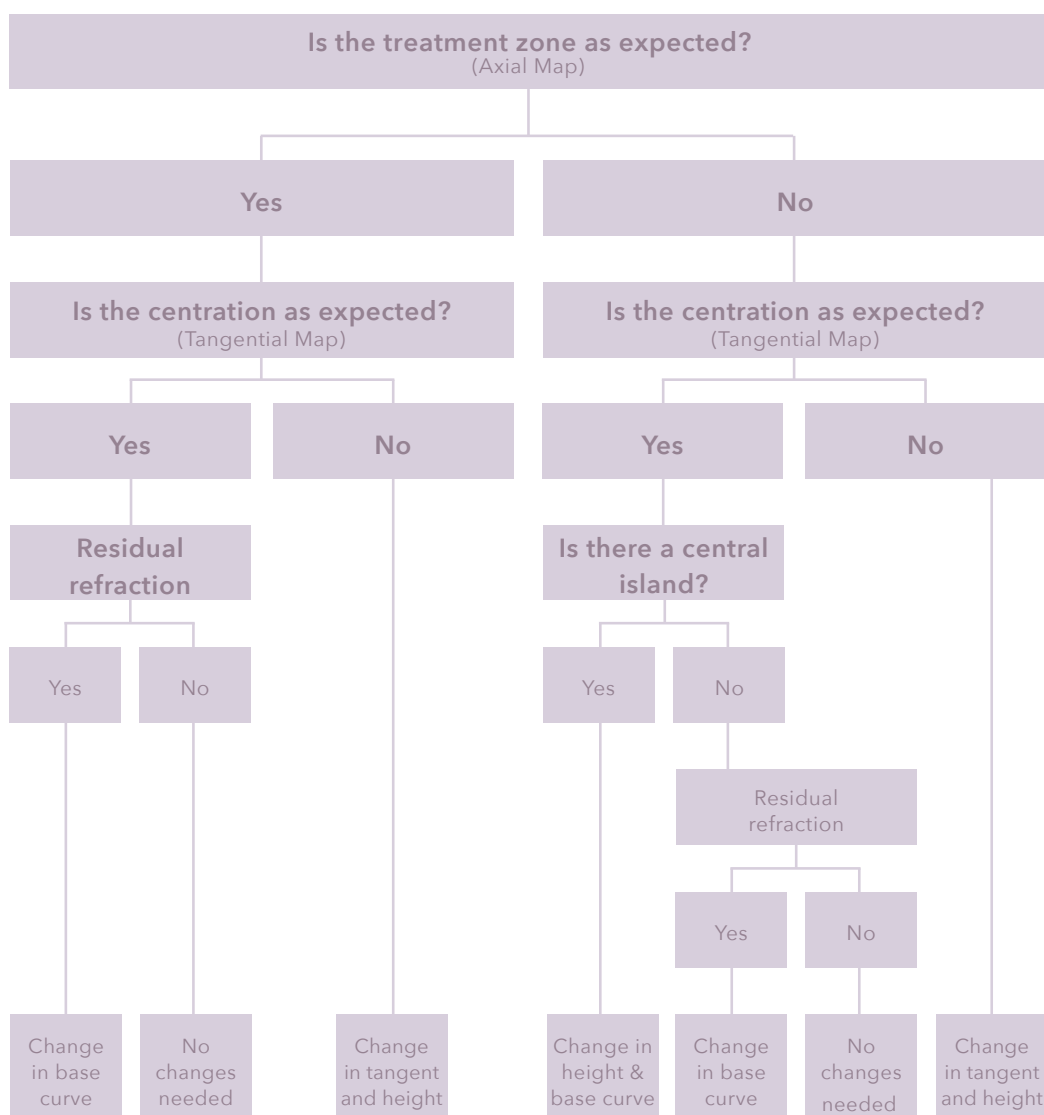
Is the treatment zone as expected?
(Axial Map)

Yes

No

Is the centration as expected?
(Tangential Map)

Is the centration as expected?
(Tangential Map)

Yes

No

Yes

No

Residual refraction

Is there a central island?

Yes

No

Yes

No

Residual refraction

Yes

No

Change in base curve

No changes needed

Change in tangent and height

Change in height & base curve

Change in base curve

No changes needed

Change in tangent and height